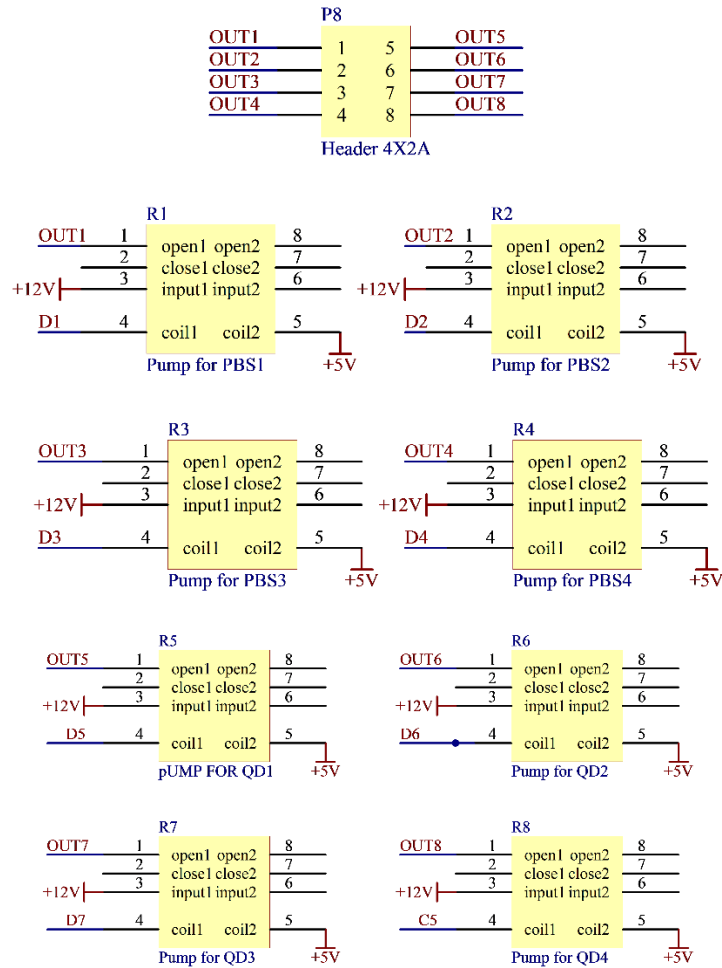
P8
OUT1 1 5 OUT5
OUT2 2 6 OUT6
OUT3 3 7 OUT7
OUT4 4 8 OUT8
Header 4X2A

R1
OUT1 1 open1 open2 8
2 close1 close2 7
+12V 3 input1 input2 6
D1 4 coil1 coil2 5
+5V
Pump for PBS1

R2
OUT2 1 open1 open2 8
2 close1 close2 7
+12V 3 input1 input2 6
D2 4 coil1 coil2 5
+5V
Pump for PBS2

R3
OUT3 1 open1 open2 8
2 close1 close2 7
+12V 3 input1 input2 6
D3 4 coil1 coil2 5
+5V
Pump for PBS3

R4
OUT4 1 open1 open2 8
2 close1 close2 7
+12V 3 input1 input2 6
D4 4 coil1 coil2 5
+5V
Pump for PBS4

R5
OUT5 1 open1 open2 8
2 close1 close2 7
+12V 3 input1 input2 6
D5 4 coil1 coil2 5
+5V
pUMP FOR QD1

R6
OUT6 1 open1 open2 8
2 close1 close2 7
+12V 3 input1 input2 6
D6 4 coil1 coil2 5
+5V
Pump for QD2

R7
OUT7 1 open1 open2 8
2 close1 close2 7
+12V 3 input1 input2 6
D7 4 coil1 coil2 5
+5V
Pump for QD3

R8
OUT8 1 open1 open2 8
2 close1 close2 7
+12V 3 input1 input2 6
C5 4 coil1 coil2 5
+5V
Pump for QD4